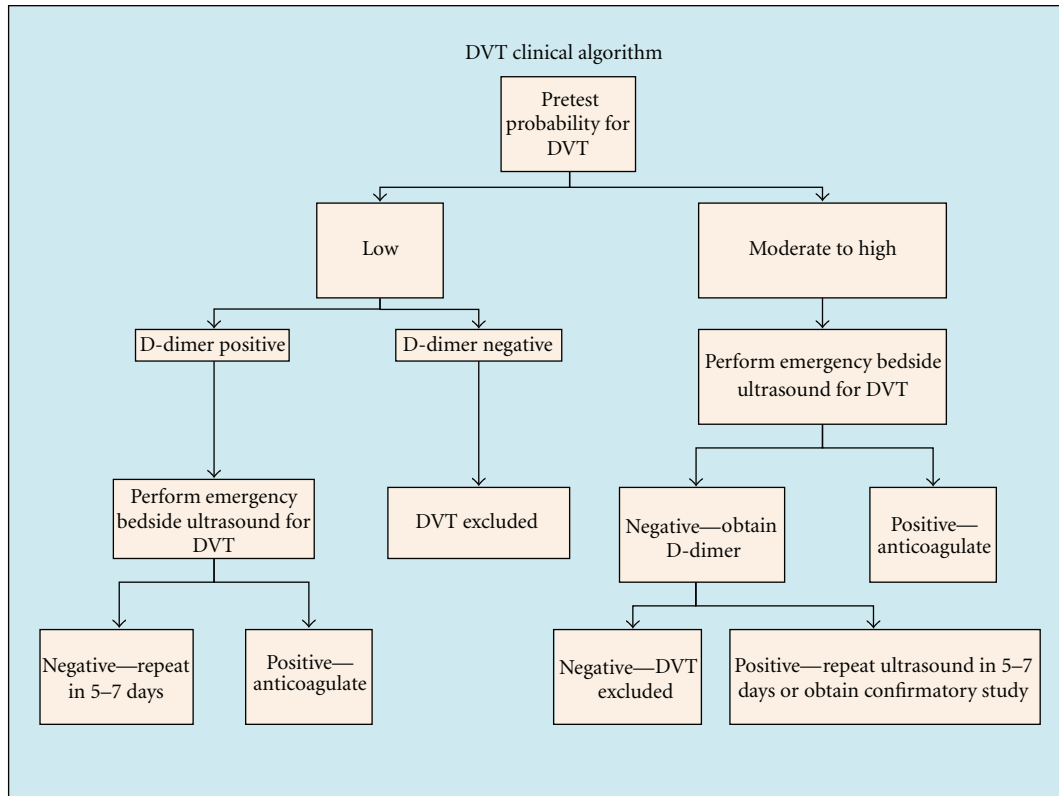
DVT clinical algorithm

Pretest probability for DVT

Low

Moderate to high

D-dimer positive

D-dimer negative

Perform emergency bedside ultrasound for DVT

Perform emergency bedside ultrasound for DVT

DVT excluded

Negative—obtain D-dimer

Positive—anticoagulate

Negative—repeat in 5–7 days

Positive—anticoagulate

Negative—DVT excluded

Positive—repeat ultrasound in 5–7 days or obtain confirmatory study